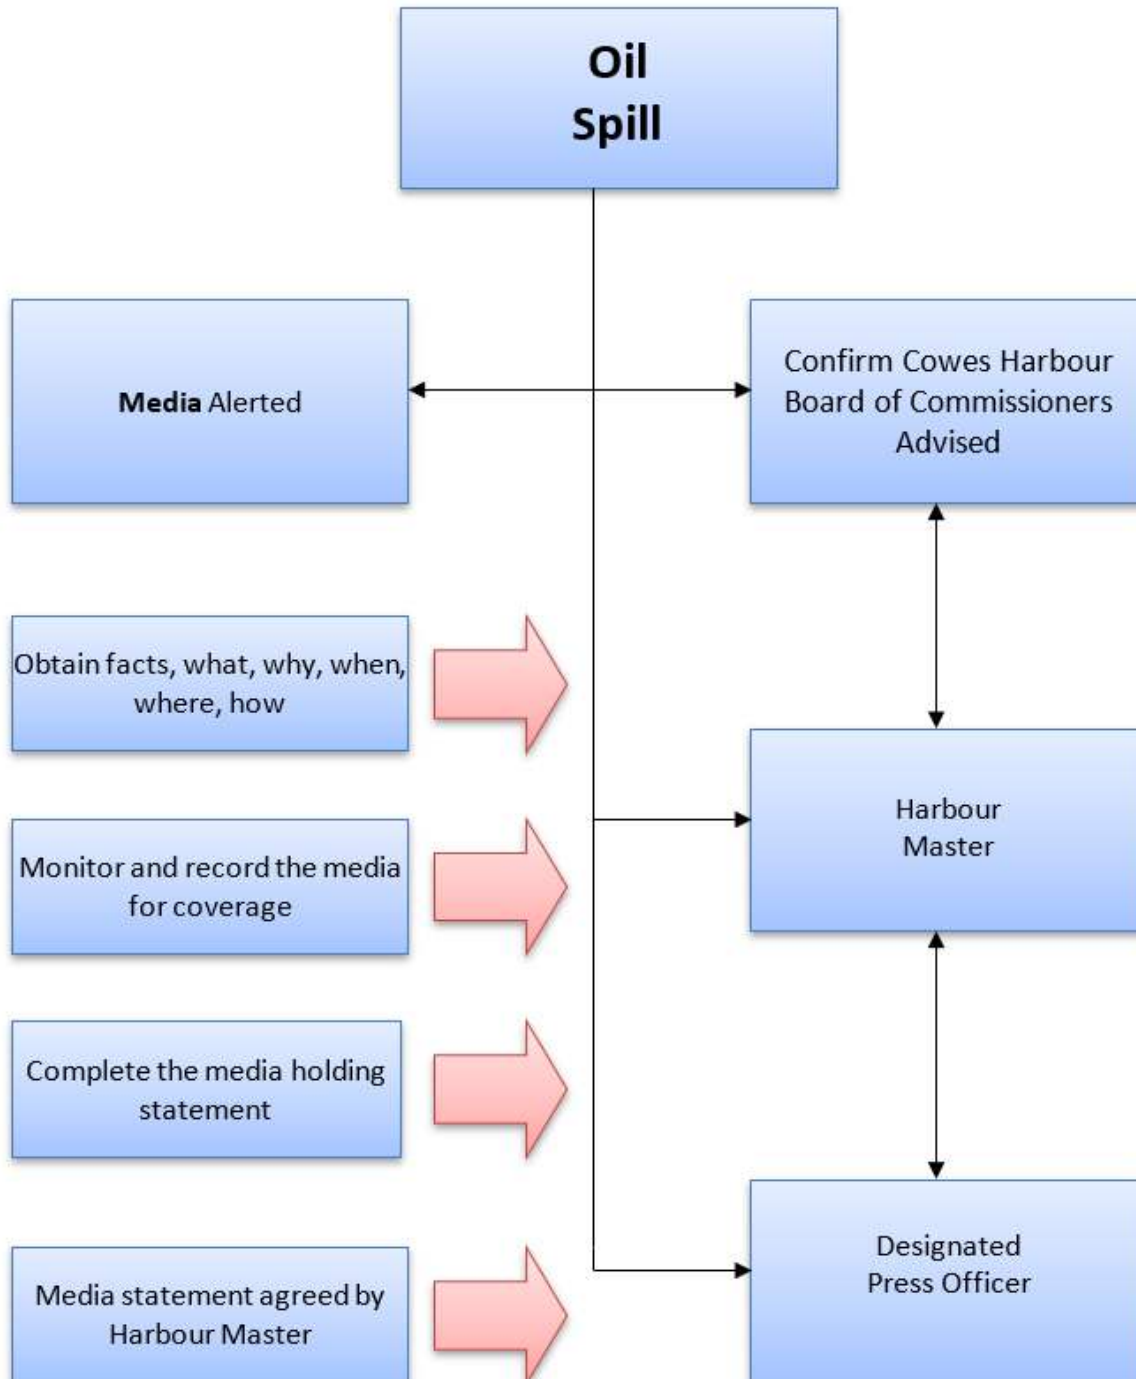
Oil Spill

Media Alerted

Confirm Cowes Harbour Board of Commissioners Advised

Obtain facts, what, why, when, where, how

Harbour Master

Monitor and record the media for coverage

Complete the media holding statement

Designated Press Officer

Media statement agreed by Harbour Master